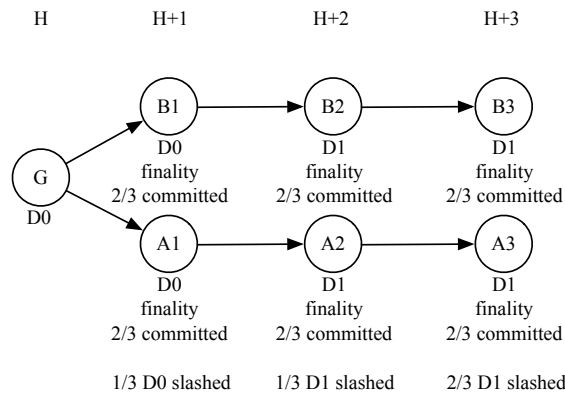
H H+1 H+2 H+3

G
D0

B1
D0
finality
2/3 committed

B2
D1
finality
2/3 committed

B3
D1
finality
2/3 committed

A1
D0
finality
2/3 committed

A2
D1
finality
2/3 committed

A3
D1
finality
2/3 committed

1/3 D0 slashed 1/3 D1 slashed 2/3 D1 slashed